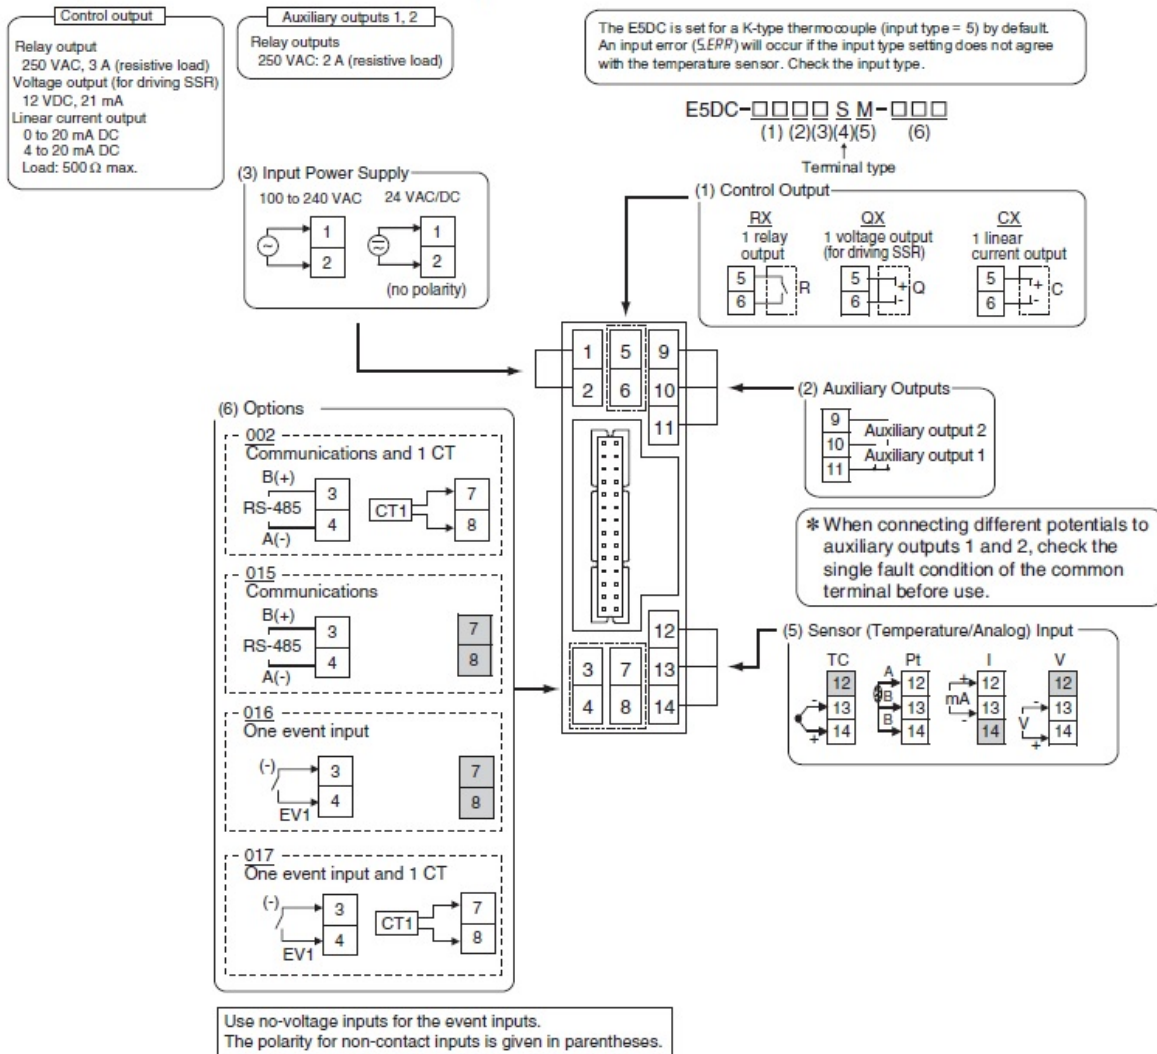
Control output

Relay output
250 VAC, 3 A (resistive load)
Voltage output (for driving SSR)
12 VDC, 21 mA
Linear current output
0 to 20 mA DC
4 to 20 mA DC
Load: 500 Ω max.

Auxiliary outputs 1, 2

Relay outputs
250 VAC: 2 A (resistive load)

The E5DC is set for a K-type thermocouple (input type = 5) by default. An input error (S.ERR) will occur if the input type setting does not agree with the temperature sensor. Check the input type.

E5DC-□□□□ S M-□□□
(1) (2)(3)(4)(5) (6)
Terminal type

(3) Input Power Supply
100 to 240 VAC
1
2
24 VAC/DC
1
2
(no polarity)

(1) Control Output
RX
1 relay output
5
6
R
QX
1 voltage output (for driving SSR)
5
6
+
-
Q
CX
1 linear current output
5
6
+
-
C

1 5 9
2 6 10
11

(2) Auxiliary Outputs
9
10
11
Auxiliary output 2
Auxiliary output 1

(6) Options
002
Communications and 1 CT
B(+)
RS-485
A(-)
3
4
CT1
7
8

015
Communications
B(+)
RS-485
A(-)
3
4
7
8

016
One event input
(-)
3
4
EV1
7
8

017
One event input and 1 CT
(-)
3
4
EV1
CT1
7
8

* When connecting different potentials to auxiliary outputs 1 and 2, check the single fault condition of the common terminal before use.

12
3 7 13
4 8 14

(5) Sensor (Temperature/Analog) Input
TC
12
13
14
-
+
Pt
A
B
B
12
13
14
I
+
mA
-
12
13
14
V
-
V
+
12
13
14

Use no-voltage inputs for the event inputs.
The polarity for non-contact inputs is given in parentheses.